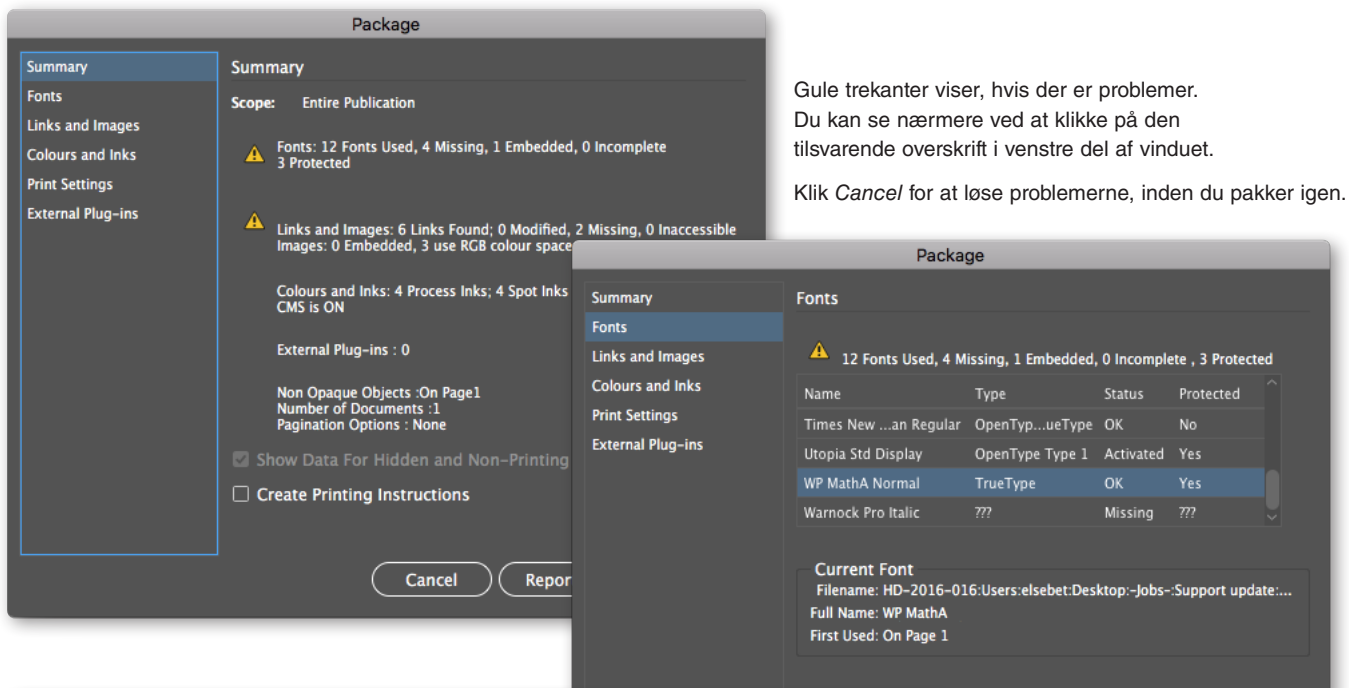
Package

Summary
Fonts
Links and Images
Colours and Inks
Print Settings
External Plug-ins

Summary

Scope: Entire Publication

Fonts: 12 Fonts Used, 4 Missing, 1 Embedded, 0 Incomplete
3 Protected

Links and Images: 6 Links Found; 0 Modified, 2 Missing, 0 Inaccessible
Images: 0 Embedded, 3 use RGB colour space

Colours and Inks: 4 Process Inks; 4 Spot Inks
CMS is ON

External Plug-ins : 0

Non Opaque Objects :On Page1
Number of Documents :1
Pagination Options : None

Show Data For Hidden and Non-Printing

Create Printing Instructions

Cancel

Repor

Gule trekanter viser, hvis der er problemer. Du kan se nærmere ved at klikke på den tilsvarende overskrift i venstre del af vinduet.

Klik *Cancel* for at løse problemerne, inden du pakker igen.

Package

Summary
Fonts
Links and Images
Colours and Inks
Print Settings
External Plug-ins

Fonts

12 Fonts Used, 4 Missing, 1 Embedded, 0 Incomplete , 3 Protected

| Name | Type | Status | Protected |
|---|---|---|---|
| Times New ...an Regular | OpenTyp...ueType | OK | No |
| Utopia Std Display | OpenType Type 1 | Activated | Yes |
| WP MathA Normal | TrueType | OK | Yes |
| Warnock Pro Italic | ??? | Missing | ??? |

Current Font
Filename: HD-2016-016:Users:elsebet:Desktop:-Jobs-:Support update:...
Full Name: WP MathA
First Used: On Page 1